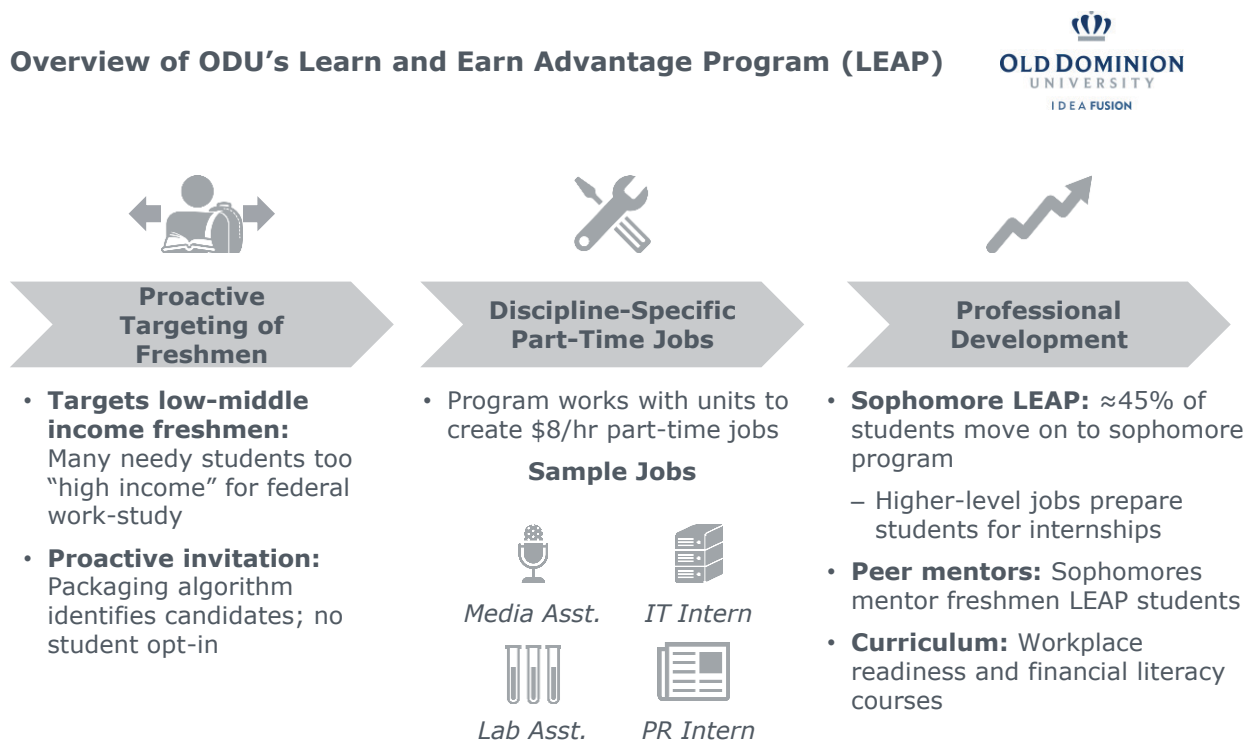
Overview of ODU’s Learn and Earn Advantage Program (LEAP)

OLD DOMINION UNIVERSITY
IDEA FUSION

Proactive Targeting of Freshmen

Discipline-Specific Part-Time Jobs

Professional Development

• **Targets low-middle income freshmen:** Many needy students too “high income” for federal work-study

• **Proactive invitation:** Packaging algorithm identifies candidates; no student opt-in

• Program works with units to create \$8/hr part-time jobs

**Sample Jobs**

*Media Asst.*

*IT Intern*

*Lab Asst.*

*PR Intern*

• **Sophomore LEAP:** ≈45% of students move on to sophomore program

– Higher-level jobs prepare students for internships

• **Peer mentors:** Sophomores mentor freshmen LEAP students

• **Curriculum:** Workplace readiness and financial literacy courses